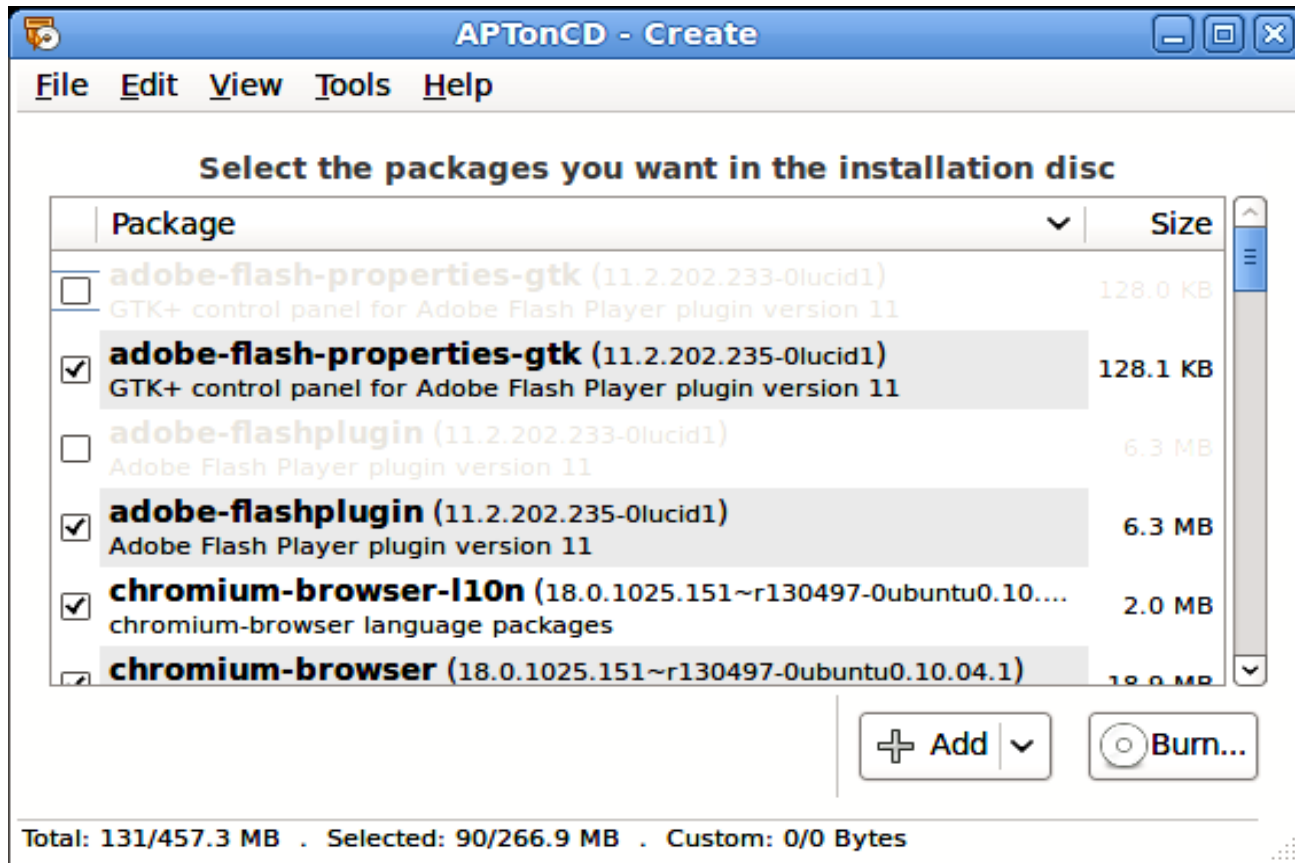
APTonCD - Create

File Edit View Tools Help

Select the packages you want in the installation disc

| | Package | Size |
|---|---|---|
| ☐ | **adobe-flash-properties-gtk** (11.2.202.233-0lucid1) GTK+ control panel for Adobe Flash Player plugin version 11 | 128.0 KB |
| ☑ | **adobe-flash-properties-gtk** (11.2.202.235-0lucid1) GTK+ control panel for Adobe Flash Player plugin version 11 | 128.1 KB |
| ☐ | **adobe-flashplugin** (11.2.202.233-0lucid1) Adobe Flash Player plugin version 11 | 6.3 MB |
| ☑ | **adobe-flashplugin** (11.2.202.235-0lucid1) Adobe Flash Player plugin version 11 | 6.3 MB |
| ☑ | **chromium-browser-l10n** (18.0.1025.151~r130497-0ubuntu0.10.... chromium-browser language packages | 2.0 MB |
| ☑ | **chromium-browser** (18.0.1025.151~r130497-0ubuntu0.10.04.1) | 18.9 MB |

Add Burn...

Total: 131/457.3 MB . Selected: 90/266.9 MB . Custom: 0/0 Bytes